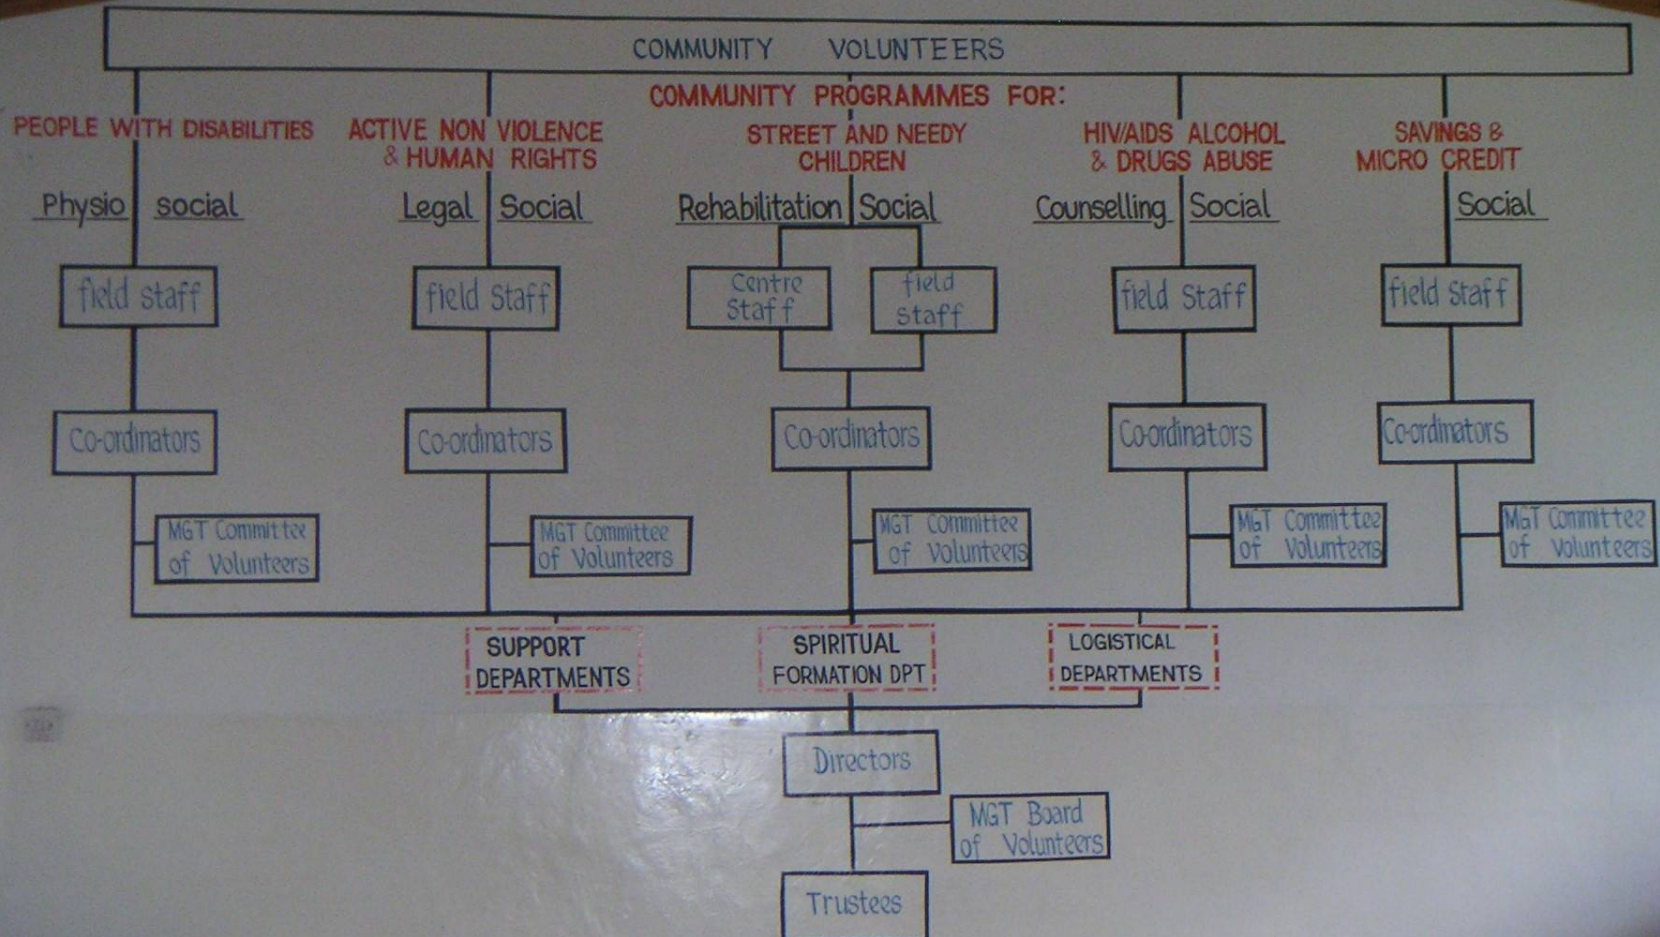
COMMUNITY VOLUNTEERS

COMMUNITY PROGRAMMES FOR:

PEOPLE WITH DISABILITIES

Physio social

field staff

Co-ordinators

MGT Committee of Volunteers

ACTIVE NON VIOLENCE & HUMAN RIGHTS

Legal Social

field Staff

Co-ordinators

MGT Committee of Volunteers

STREET AND NEEDY CHILDREN

Rehabilitation Social

Centre Staff

field staff

Co-ordinators

MGT Committee of Volunteers

HIV/AIDS ALCOHOL & DRUGS ABUSE

Counselling Social

field Staff

Co-ordinators

MGT Committee of Volunteers

SAVINGS & MICRO CREDIT

Social

field Staff

Co-ordinators

MGT Committee of Volunteers

SUPPORT DEPARTMENTS

SPIRITUAL FORMATION DPT

LOGISTICAL DEPARTMENTS

Directors

MGT Board of Volunteers

Trustees